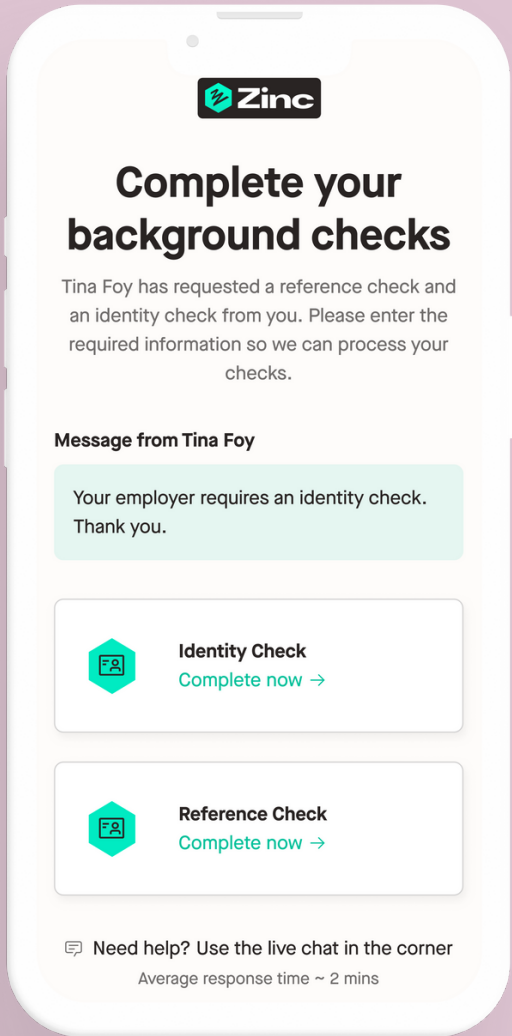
Zinc

Complete your background checks

Tina Foy has requested a reference check and an identity check from you. Please enter the required information so we can process your checks.

Message from Tina Foy

Your employer requires an identity check. Thank you.

Identity Check
Complete now →

Reference Check
Complete now →

Need help? Use the live chat in the corner
Average response time ~ 2 mins